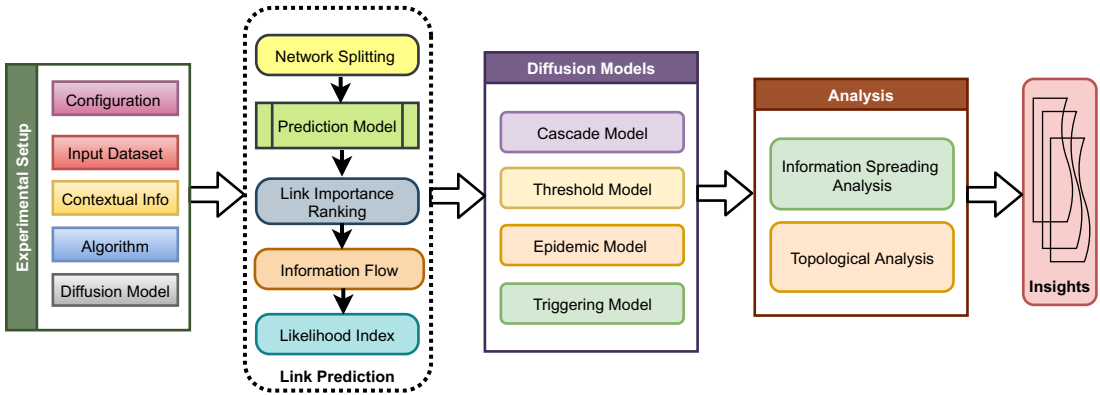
Experimental Setup

Configuration

Input Dataset

Contextual Info

Algorithm

Diffusion Model

Network Splitting

Prediction Model

Link Importance Ranking

Information Flow

Likelihood Index

Link Prediction

Diffusion Models

Cascade Model

Threshold Model

Epidemic Model

Triggering Model

Analysis

Information Spreading Analysis

Topological Analysis

Insights